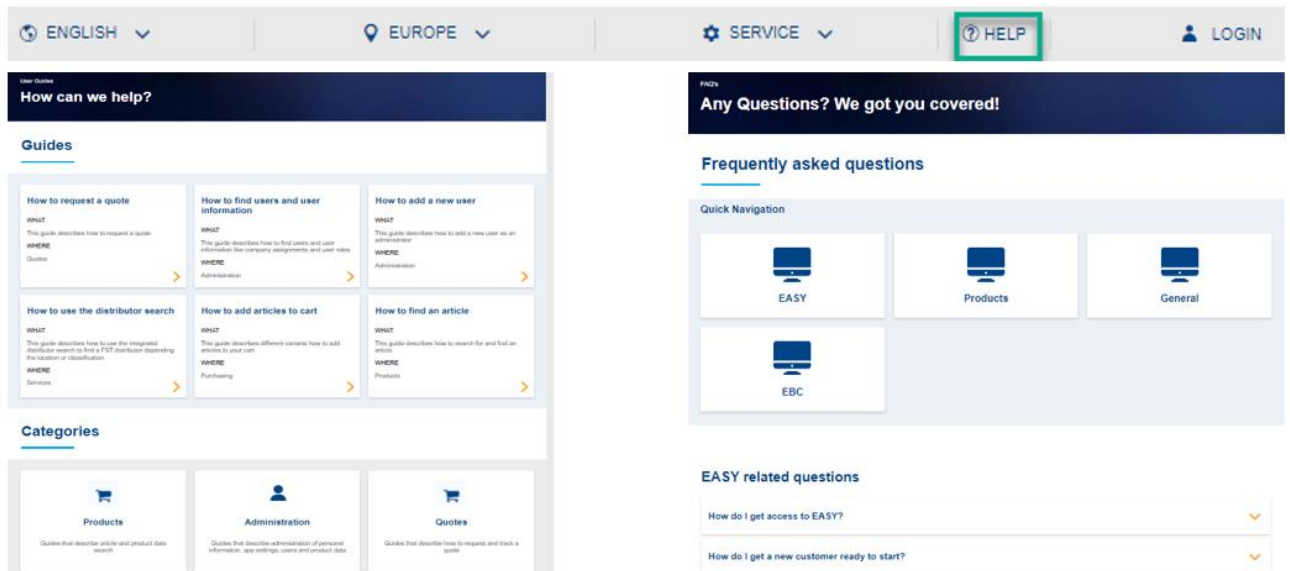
ENGLISH EUROPE SERVICE HELP LOGIN

User Guides
How can we help?

Guides

How to request a quote
WHAT
This guide describes how to request a quote
WHERE
Quotes

How to find users and user information
WHAT
This guide describes how to find users and user information like company assignments and user roles
WHERE
Administration

How to add a new user
WHAT
This guide describes how to add a new user as an administrator
WHERE
Administration

How to use the distributor search
WHAT
This guide describes how to use the integrated distributor search to find a FST distributor depending the location or classification
WHERE
Services

How to add articles to cart
WHAT
This guide describes different variants how to add articles to your cart
WHERE
Purchasing

How to find an article
WHAT
This guide describes how to search for and find an article
WHERE
Products

Categories

Products
Guides that describe article and product data search

Administration
Guides that describe administration of personal information, app settings, users and product data

Quotes
Guides that describe how to request and track a quote

FAQ's
Any Questions? We got you covered!

Frequently asked questions

Quick Navigation

EASY

Products

General

EBC

EASY related questions

How do I get access to EASY?

How do I get a new customer ready to start?